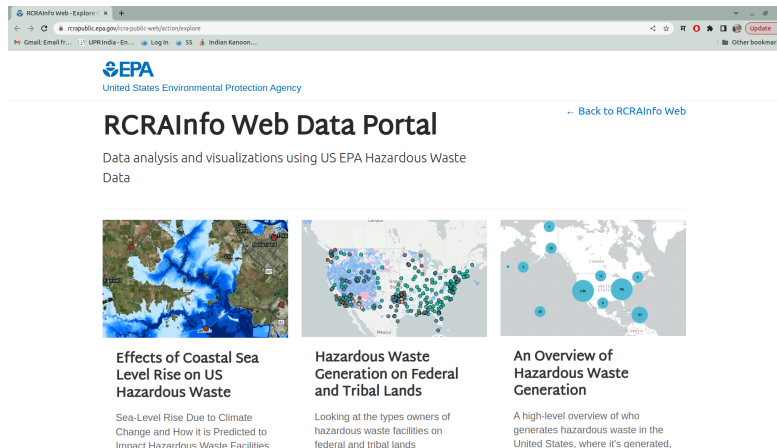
RCRAInfo Web - Explore ×
+
rcrapublic.epa.gov/rcra-public-web/action/explore
Gmail: Email fr...
UPR India - En...
Log In
SS
Indian Kanoon...
Other bookmar
Update

EPA
United States Environmental Protection Agency

← Back to RCRAInfo Web

RCRAInfo Web Data Portal

Data analysis and visualizations using US EPA Hazardous Waste Data

Effects of Coastal Sea Level Rise on US Hazardous Waste

Sea-Level Rise Due to Climate Change and How it is Predicted to Impact Hazardous Waste Facilities

Hazardous Waste Generation on Federal and Tribal Lands

Looking at the types owners of hazardous waste facilities on federal and tribal lands

An Overview of Hazardous Waste Generation

A high-level overview of who generates hazardous waste in the United States, where it's generated,